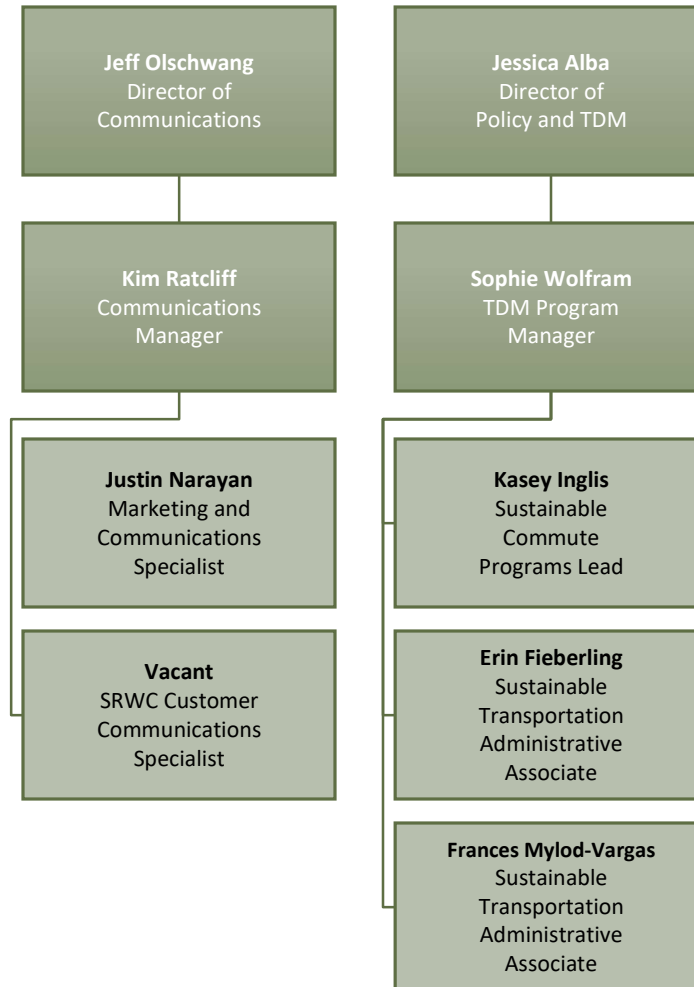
Jeff Olschwang
Director of Communications

Kim Ratcliff
Communications Manager

Justin Narayan
Marketing and Communications Specialist

Vacant
SRWC Customer Communications Specialist

Jessica Alba
Director of Policy and TDM

Sophie Wolfram
TDM Program Manager

Kasey Inglis
Sustainable Commute Programs Lead

Erin Fieberling
Sustainable Transportation Administrative Associate

Frances Mylod-Vargas
Sustainable Transportation Administrative Associate